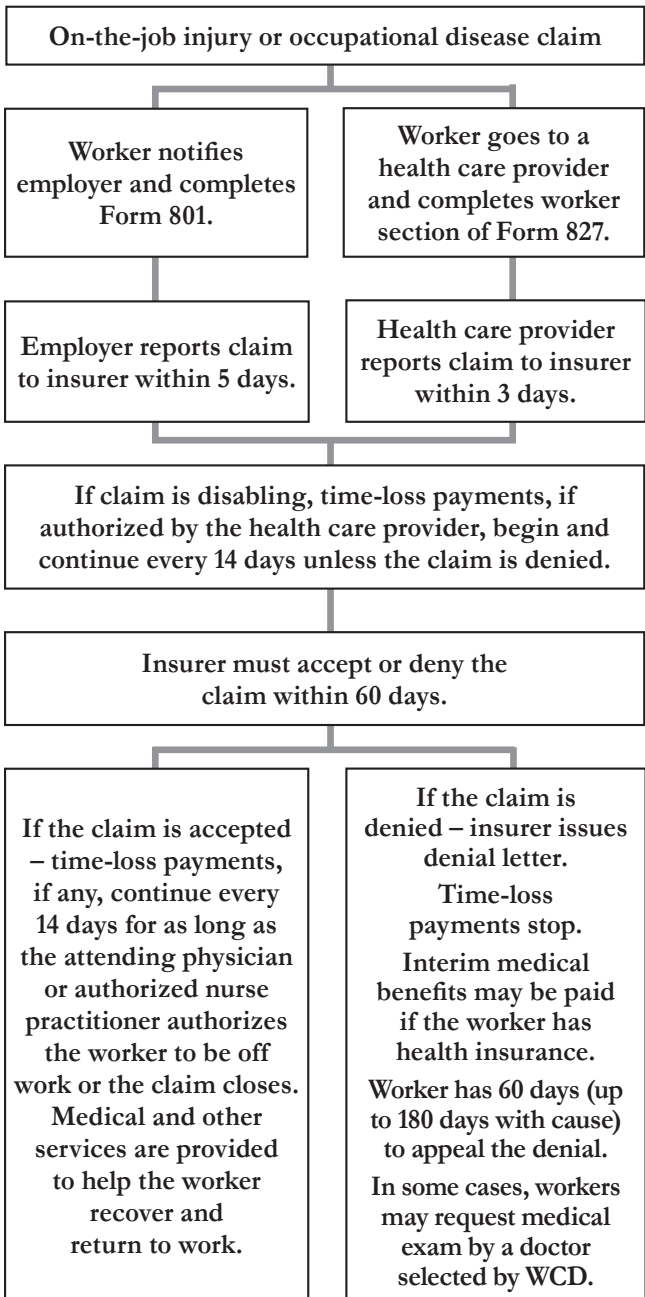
On-the-job injury or occupational disease claim

Worker notifies employer and completes Form 801.

Worker goes to a health care provider and completes worker section of Form 827.

Employer reports claim to insurer within 5 days.

Health care provider reports claim to insurer within 3 days.

If claim is disabling, time-loss payments, if authorized by the health care provider, begin and continue every 14 days unless the claim is denied.

Insurer must accept or deny the claim within 60 days.

If the claim is accepted – time-loss payments, if any, continue every 14 days for as long as the attending physician or authorized nurse practitioner authorizes the worker to be off work or the claim closes. Medical and other services are provided to help the worker recover and return to work.

If the claim is denied – insurer issues denial letter.

Time-loss payments stop.

Interim medical benefits may be paid if the worker has health insurance.

Worker has 60 days (up to 180 days with cause) to appeal the denial.

In some cases, workers may request medical exam by a doctor selected by WCD.